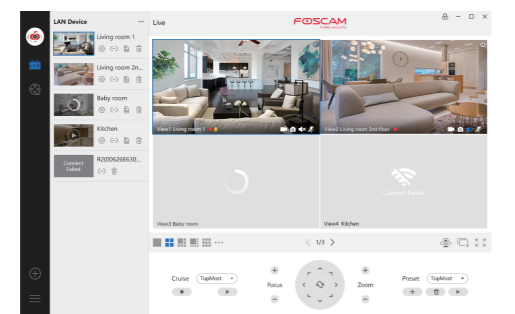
LAN Device

Living room 1

Living room 2n...

Baby room

Kitchen

Connect Failed

R2(006266630...

Live

FOSCAM

View1 Living room 1

View2 Living room 2nd floor

View3 Baby room

Connect Failed

View4 Kitchen

1/3

Cruise TopMost

Focus

Zoom

Preset TopMost